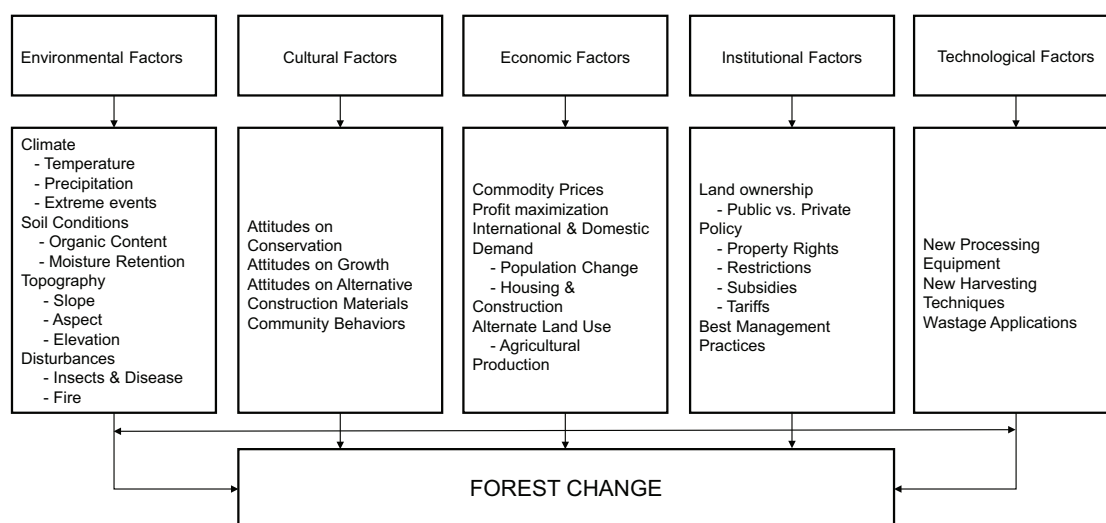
Environmental Factors

Climate
- Temperature
- Precipitation
- Extreme events
Soil Conditions
- Organic Content
- Moisture Retention
Topography
- Slope
- Aspect
- Elevation
Disturbances
- Insects & Disease
- Fire

Cultural Factors

Attitudes on Conservation
Attitudes on Growth
Attitudes on Alternative Construction Materials
Community Behaviors

Economic Factors

Commodity Prices
Profit maximization
International & Domestic Demand
- Population Change
- Housing & Construction
Alternate Land Use
- Agricultural Production

Institutional Factors

Land ownership
- Public vs. Private
Policy
- Property Rights
- Restrictions
- Subsidies
- Tariffs
Best Management Practices

Technological Factors

New Processing Equipment
New Harvesting Techniques
Wastage Applications

FOREST CHANGE